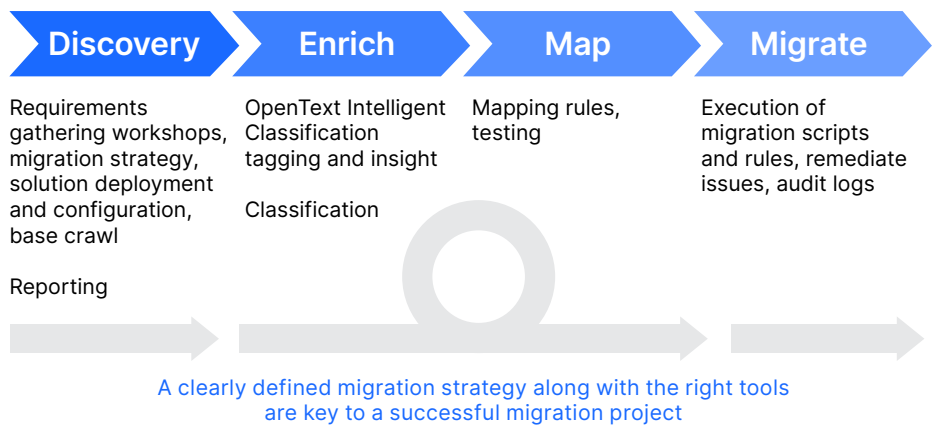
Discovery

Requirements gathering workshops, migration strategy, solution deployment and configuration, base crawl

Reporting

Enrich

OpenText Intelligent Classification tagging and insight

Classification

Map

Mapping rules, testing

Migrate

Execution of migration scripts and rules, remediate issues, audit logs

A clearly defined migration strategy along with the right tools are key to a successful migration project